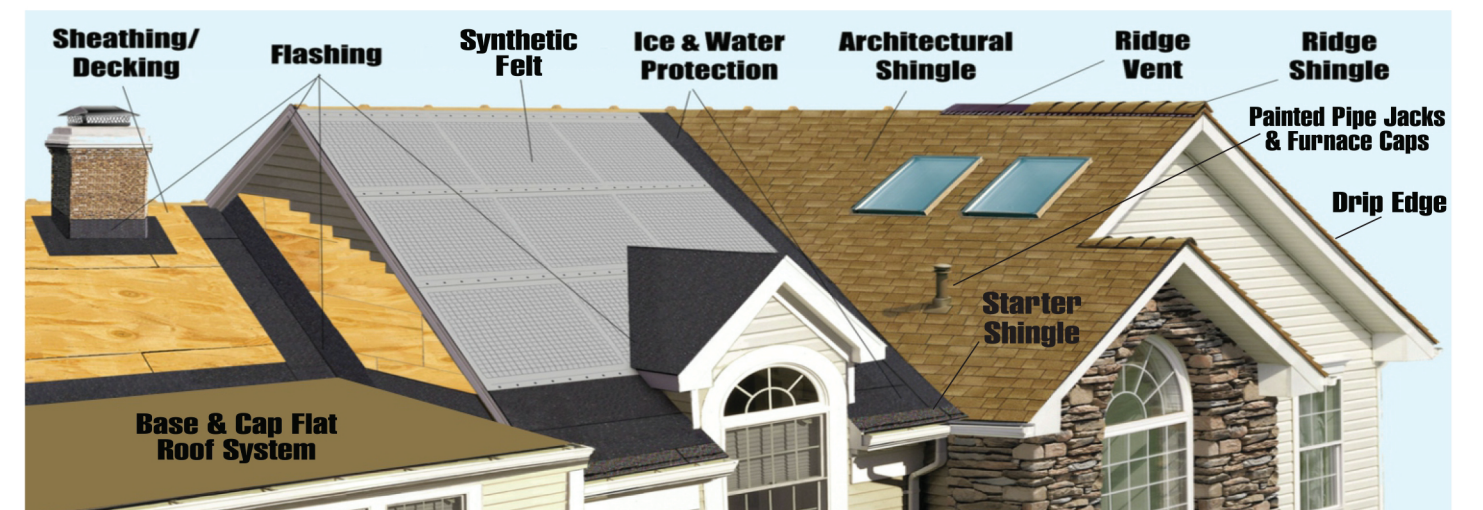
Sheathing/ Decking

Flashing

Synthetic Felt

Ice & Water Protection

Architectural Shingle

Ridge Vent

Ridge Shingle

Painted Pipe Jacks & Furnace Caps

Drip Edge

Starter Shingle

Base & Cap Flat Roof System